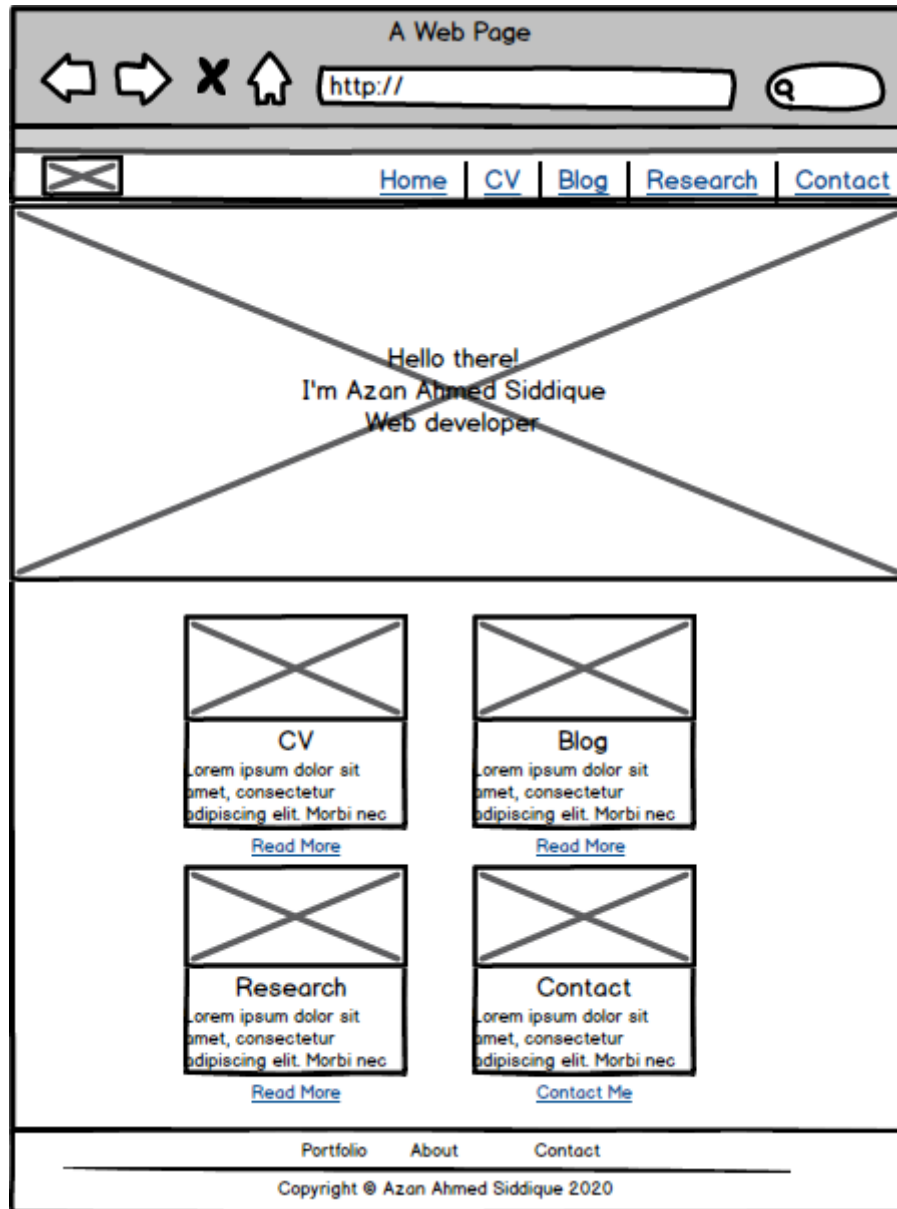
A Web Page

http://

Home | CV | Blog | Research | Contact

Hello there!
I'm Azan Ahmed Siddique
Web developer

CV
orem ipsum dolor sit met, consectetur dipiscing elit. Morbi nec

Read More

Blog
orem ipsum dolor sit met, consectetur dipiscing elit. Morbi nec

Read More

Research
orem ipsum dolor sit met, consectetur dipiscing elit. Morbi nec

Read More

Contact
orem ipsum dolor sit met, consectetur dipiscing elit. Morbi nec

Contact Me

Portfolio About Contact

Copyright © Azan Ahmed Siddique 2020